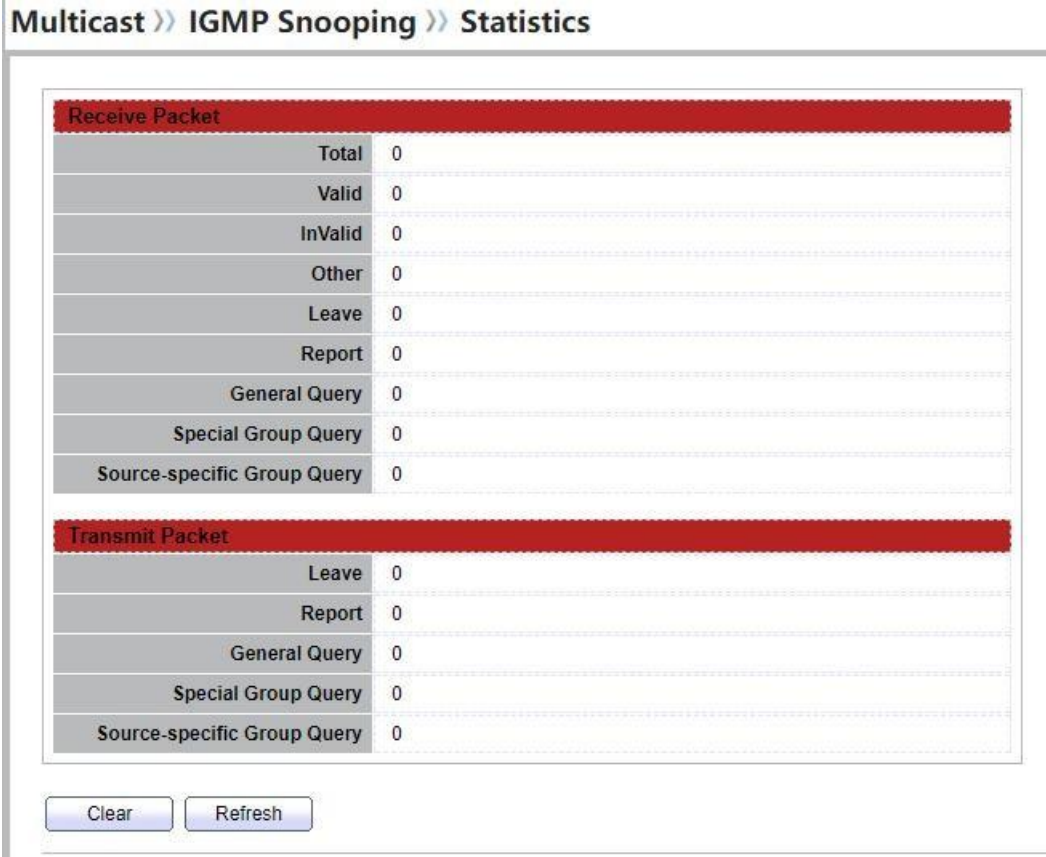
Multicast » IGMP Snooping » Statistics

| Receive Packet | |
|---|---|
| Total | 0 |
| Valid | 0 |
| InValid | 0 |
| Other | 0 |
| Leave | 0 |
| Report | 0 |
| General Query | 0 |
| Special Group Query | 0 |
| Source-specific Group Query | 0 |

| Transmit Packet | |
|---|---|
| Leave | 0 |
| Report | 0 |
| General Query | 0 |
| Special Group Query | 0 |
| Source-specific Group Query | 0 |

Clear Refresh